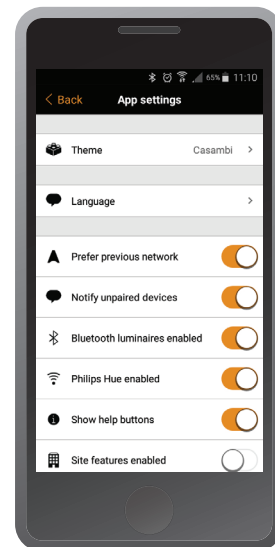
65% 11:10

< Back App settings

Theme Casambi >

Language >

Prefer previous network

Notify unpaired devices

Bluetooth luminaires enabled

Philips Hue enabled

Show help buttons

Site features enabled